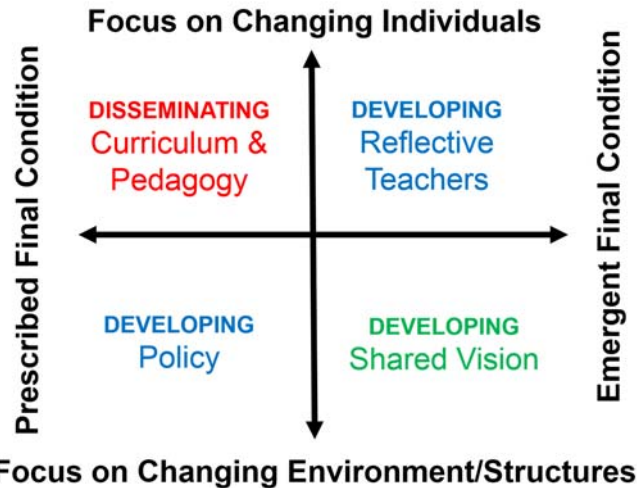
Focus on Changing Individuals

Prescribed Final Condition

DISSEMINATING
Curriculum & Pedagogy

DEVELOPING
Reflective Teachers

Emergent Final Condition

DEVELOPING
Policy

DEVELOPING
Shared Vision

Focus on Changing Environment/Structures